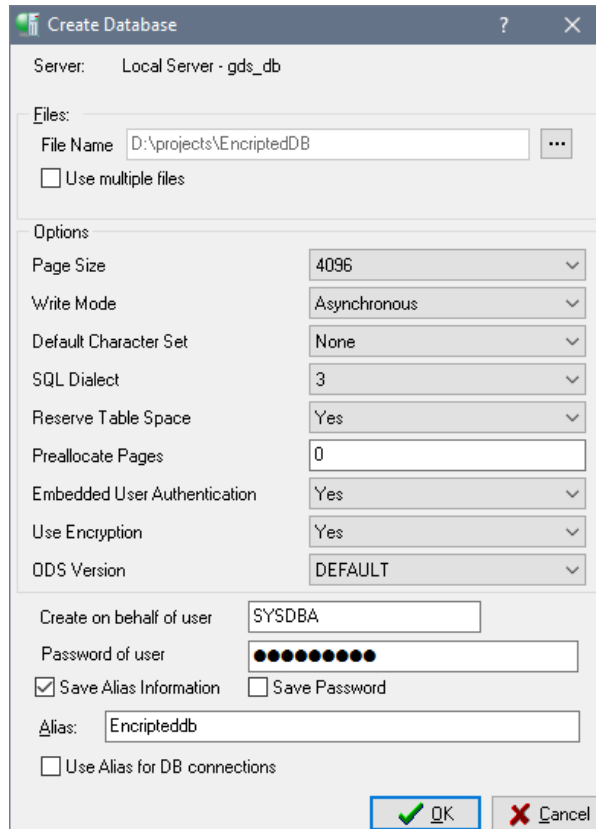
Create Database ? ✕

Server: Local Server - gds_db

Files:
File Name D:\projects\EncriptedDB ...
Use multiple files

Options

| | |
|---|---|
| Page Size | 4096 |
| Write Mode | Asynchronous |
| Default Character Set | None |
| SQL Dialect | 3 |
| Reserve Table Space | Yes |
| Preallocate Pages | 0 |
| Embedded User Authentication | Yes |
| Use Encryption | Yes |
| ODS Version | DEFAULT |

Create on behalf of user SYSDBA
Password of user ●●●●●●●●●
Save Alias Information
Save Password
Alias: Encripteddb
Use Alias for DB connections

OK
Cancel